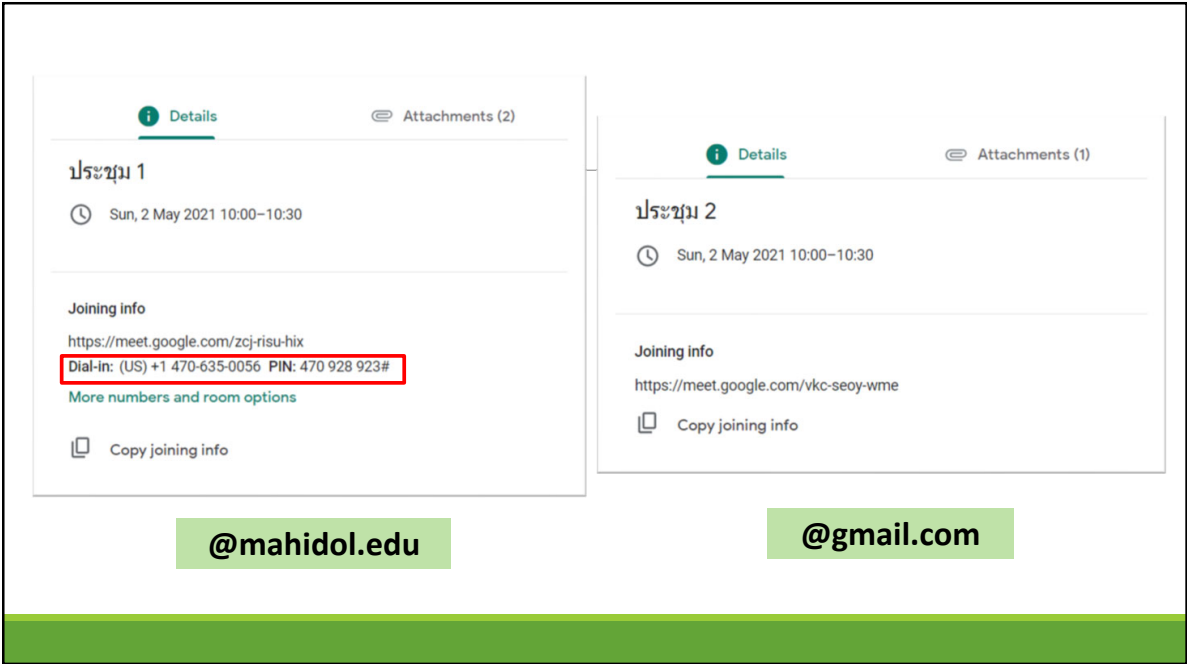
Details

Attachments (2)

ประชุม 1

Sun, 2 May 2021 10:00–10:30

Joining info

https://meet.google.com/zcj-risu-hix

**Dial-in:** (US) +1 470-635-0056 **PIN:** 470 928 923#

More numbers and room options

Copy joining info

@mahidol.edu

Details

Attachments (1)

ประชุม 2

Sun, 2 May 2021 10:00–10:30

Joining info

https://meet.google.com/vkc-seoy-wme

Copy joining info

@gmail.com